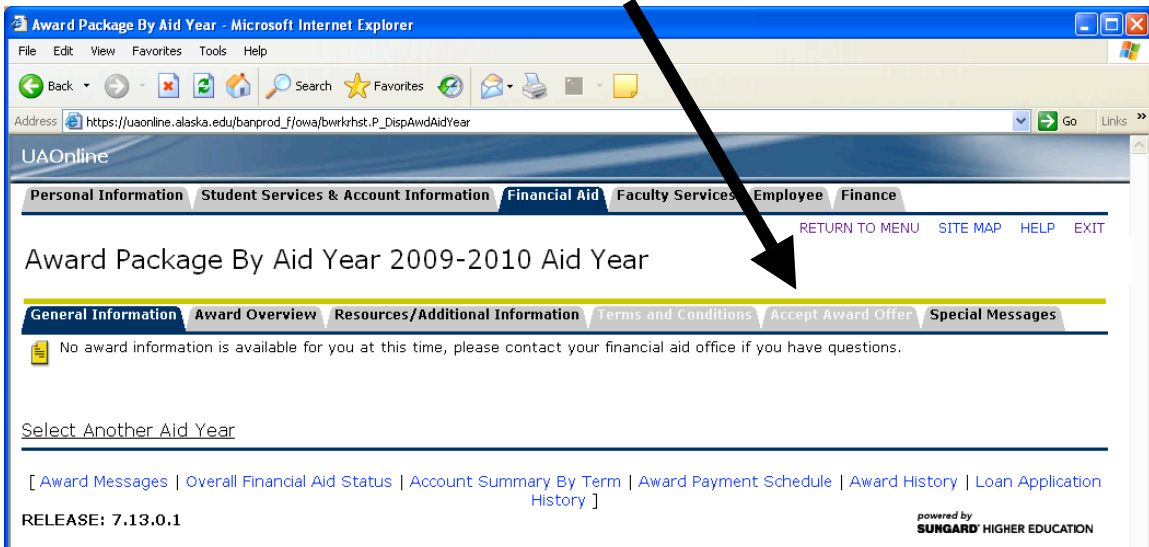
Award Package By Aid Year - Microsoft Internet Explorer

File Edit View Favorites Tools Help

Back Search Favorites

Address https://uaonline.alaska.edu/banprod_f/owa/bwrkrhst.P_DispAwdAidYear Go Links »

UAOnline

Personal Information | Student Services & Account Information | Financial Aid | Faculty Services | Employee | Finance

RETURN TO MENU SITE MAP HELP EXIT

Award Package By Aid Year 2009-2010 Aid Year

General Information | Award Overview | Resources/Additional Information | Terms and Conditions | Accept Award Offer | Special Messages

No award information is available for you at this time, please contact your financial aid office if you have questions.

Select Another Aid Year

[ Award Messages | Overall Financial Aid Status | Account Summary By Term | Award Payment Schedule | Award History | Loan Application History ]

RELEASE: 7.13.0.1

powered by SUNGARD HIGHER EDUCATION